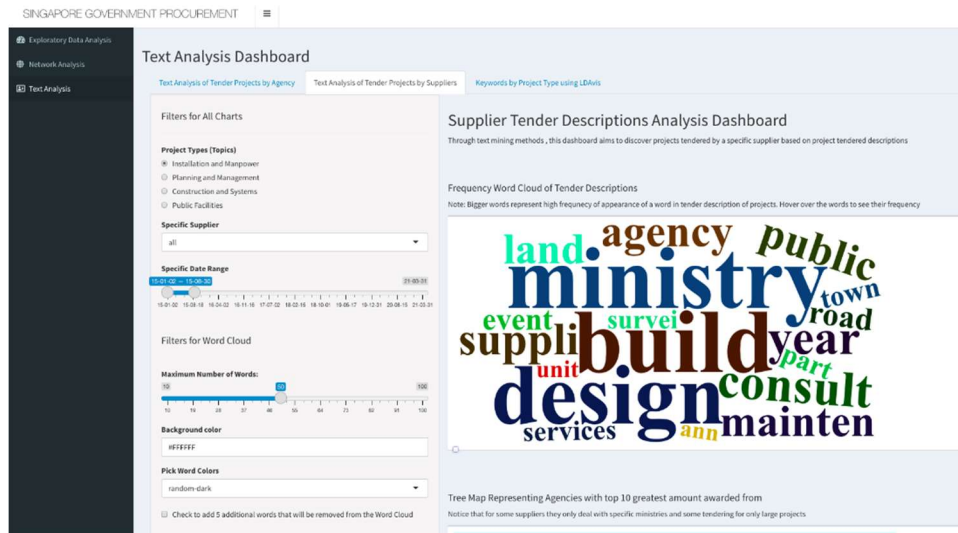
SINGAPORE GOVERNMENT PROCUREMENT ≡

Exploratory Data Analysis
Network Analysis
Text Analysis

Text Analysis Dashboard

Text Analysis of Tender Projects by Agency | Text Analysis of Tender Projects by Suppliers | Keywords by Project Type using LDAvis

Filters for All Charts

Project Types (Topics)
Installation and Manpower
Planning and Management
Construction and Systems
Public Facilities

Specific Supplier
all

Specific Date Range
15-01-02 – 15-08-30
21-03-31
15-01-02 15-08-18 16-04-02 16-11-16 17-07-02 18-02-16 18-10-01 19-05-17 19-12-31 20-08-15 21-03-31

Filters for Word Cloud

Maximum Number of Words:
10 50 100
10 19 28 37 46 55 64 73 82 91 100

Background color
#FFFFFF

Pick Word Colors
random-dark

Check to add 5 additional words that will be removed from the Word Cloud

Supplier Tender Descriptions Analysis Dashboard

Through text mining methods , this dashboard aims to discover projects tendered by a specific supplier based on project tendered descriptions

Frequency Word Cloud of Tender Descriptions

Note: Bigger words represent high frequency of appearance of a word in tender description of projects. Hover over the words to see their frequency

land agency public ministry town road event survei year suppli build part unit consult design mainten services ann

Tree Map Representing Agencies with top 10 greatest amount awarded from

Notice that for some suppliers they only deal with specific ministries and some tendering for only large projects